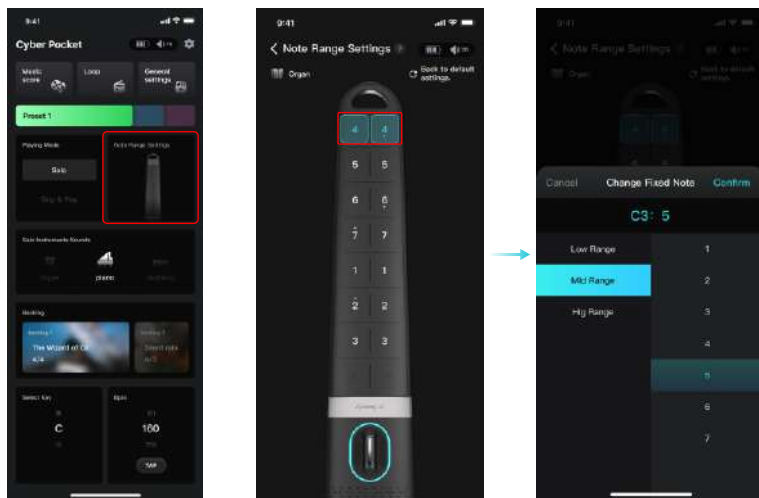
9:41

Cyber Pocket

Music score

Loop

General settings

Preset 1

Playing Mode

Solo

Note Range Settings

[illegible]

Solo Instruments Sounds

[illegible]

piano

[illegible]

Backing

Backing 1

The Wizard of Oz

4/4

Backing 2

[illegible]

Select Key

C

Bpm

100

TAP

9:41

Note Range Settings

Organ

Back to default settings

4 4

5 5

6 6

7 7

1 1

2 2

3 3

9:41

Note Range Settings

Cancel

Change Fixed Note

Confirm

C3: 5

Low Range

Mid Range

Hig Range

1

2

3

4

5

6

7